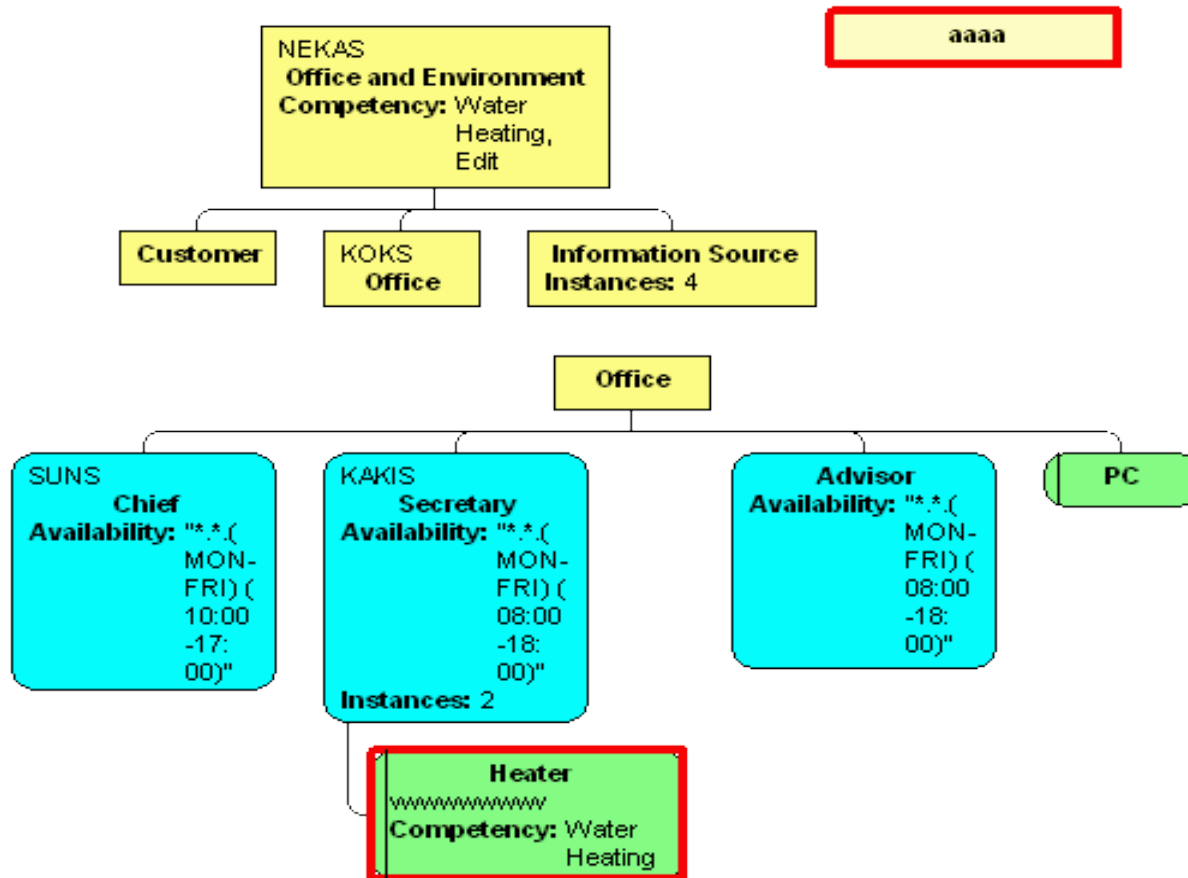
aaaa

NEKAS
Office and Environment
Competency: Water Heating, Edit

Customer

KOKS
Office

Information Source
Instances: 4

Office

SUNS
Chief
Availability: "*.*.( MON-FRI) ( 10:00 -17: 00)"

KAKIS
Secretary
Availability: "*.*.( MON-FRI) ( 08:00 -18: 00)"
Instances: 2

Advisor
Availability: "*.*.( MON-FRI) ( 08:00 -18: 00)"

PC

Heater
wwwwwwwwww
Competency: Water Heating